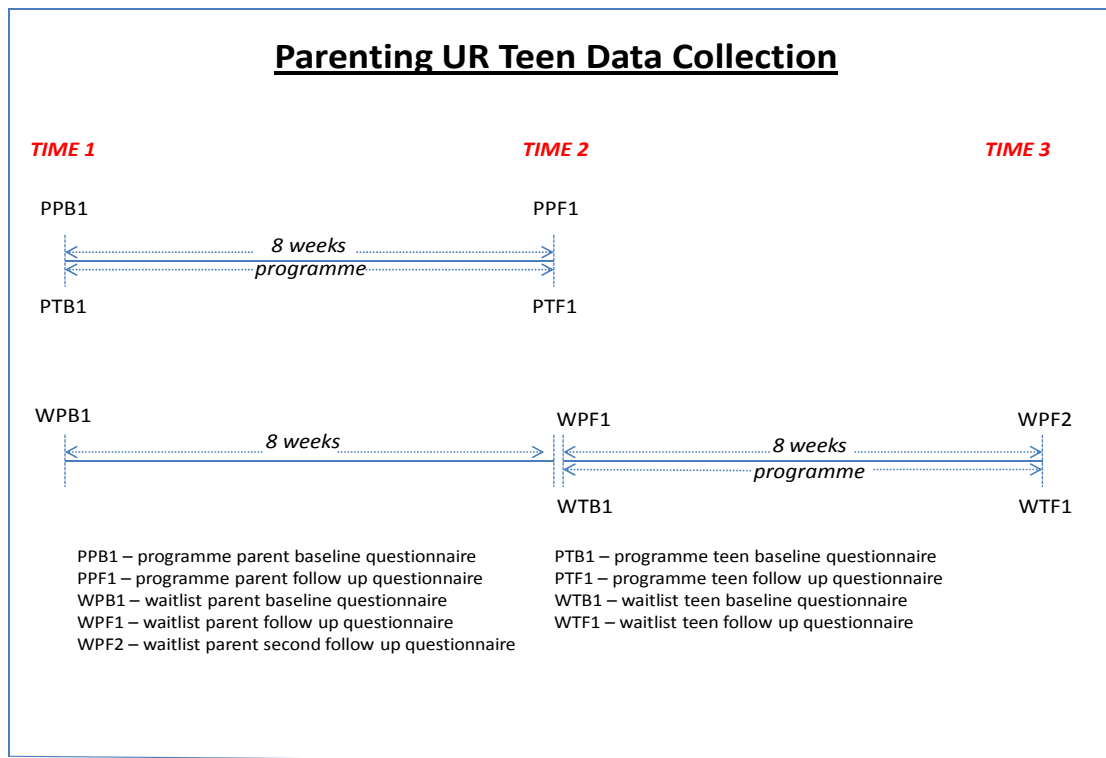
Parenting UR Teen Data Collection

TIME 1

TIME 2

TIME 3

PPB1

PPF1

8 weeks

programme

PTB1

PTF1

WPB1

8 weeks

WPF1

8 weeks

programme

WPF2

WTB1

WTF1

PPB1 – programme parent baseline questionnaire
PPF1 – programme parent follow up questionnaire
WPB1 – waitlist parent baseline questionnaire
WPF1 – waitlist parent follow up questionnaire
WPF2 – waitlist parent second follow up questionnaire

PTB1 – programme teen baseline questionnaire
PTF1 – programme teen follow up questionnaire
WTB1 – waitlist teen baseline questionnaire
WTF1 – waitlist teen follow up questionnaire